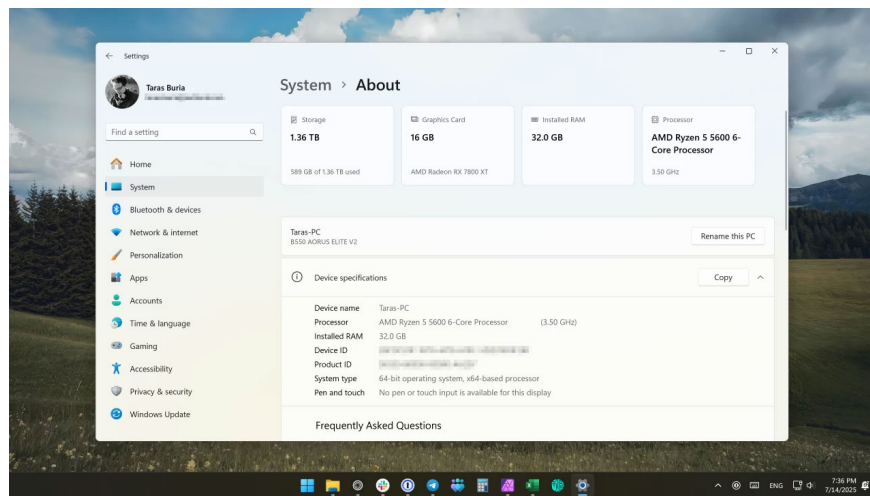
Settings

Taras Buria
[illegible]

Find a setting

Home
System
Bluetooth & devices
Network & internet
Personalization
Apps
Accounts
Time & language
Gaming
Accessibility
Privacy & security
Windows Update

System › About

Storage
1.36 TB
589 GB of 1.36 TB used

Graphics Card
16 GB
AMD Radeon RX 7800 XT

Installed RAM
32.0 GB

Processor
AMD Ryzen 5 5600 6-Core Processor
3.50 GHz

Taras-PC
B550 AORUS ELITE V2

Rename this PC

Device specifications

Copy

| | |
|---|---|
| Device name | Taras-PC |
| Processor | AMD Ryzen 5 5600 6-Core Processor (3.50 GHz) |
| Installed RAM | 32.0 GB |
| Device ID | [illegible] |
| Product ID | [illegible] |
| System type | 64-bit operating system, x64-based processor |
| Pen and touch | No pen or touch input is available for this display |

Frequently Asked Questions

ENG
7:36 PM
7/14/2025